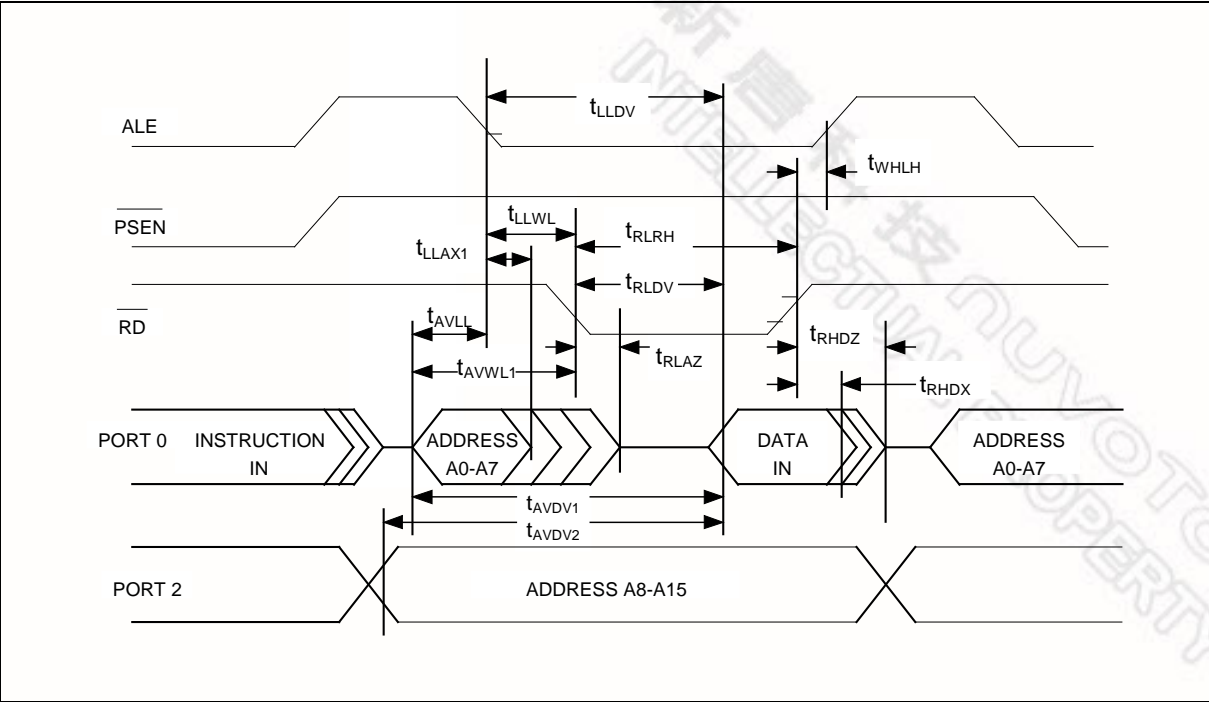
ALE

$\overline{PSEN}$

$\overline{RD}$

PORT 0

INSTRUCTION IN

ADDRESS A0-A7

DATA IN

ADDRESS A0-A7

PORT 2

ADDRESS A8-A15

$t_{LLDV}$

$t_{WHLH}$

$t_{LLWL}$

$t_{LLAX1}$

$t_{RLRH}$

$t_{RLDV}$

$t_{AVLL}$

$t_{AVWL1}$

$t_{RLAZ}$

$t_{RHDZ}$

$t_{RHDX}$

$t_{AVDV1}$

$t_{AVDV2}$

新唐科技 NUVOTON INTELLECTUAL PROPERTY